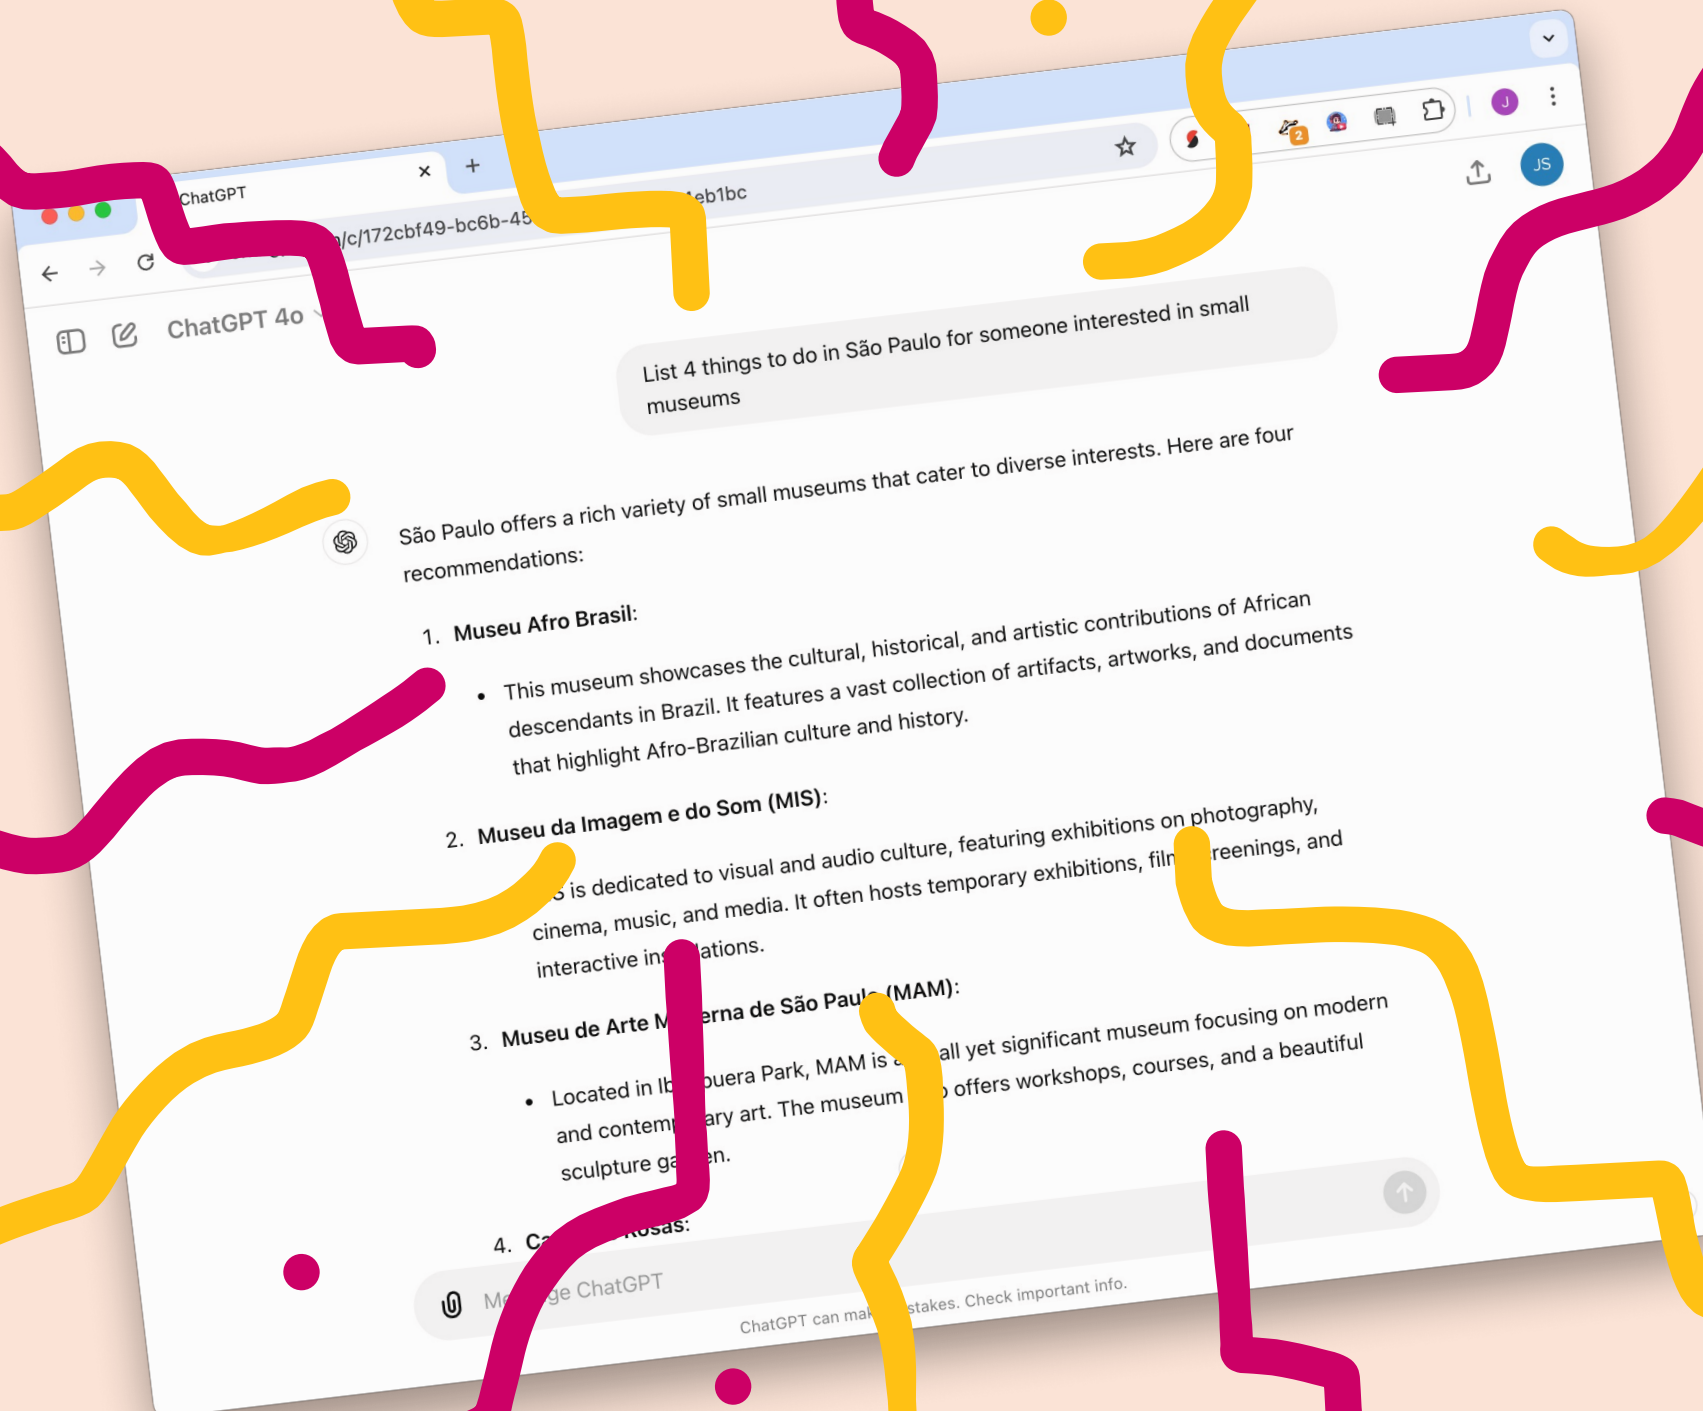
ChatGPT ×
+
/c/172cbf49-bc6b-45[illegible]eb1bc
2
J
JS
ChatGPT 4o

List 4 things to do in São Paulo for someone interested in small museums

São Paulo offers a rich variety of small museums that cater to diverse interests. Here are four recommendations:

1. Museu Afro Brasil:
• This museum showcases the cultural, historical, and artistic contributions of African descendants in Brazil. It features a vast collection of artifacts, artworks, and documents that highlight Afro-Brazilian culture and history.

2. Museu da Imagem e do Som (MIS):
• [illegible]s is dedicated to visual and audio culture, featuring exhibitions on photography, cinema, music, and media. It often hosts temporary exhibitions, film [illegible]reenings, and interactive ins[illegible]lations.

3. Museu de Arte M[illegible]erna de São Paul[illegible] (MAM):
• Located in Ib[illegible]uera Park, MAM is a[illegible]all yet significant museum focusing on modern and contemp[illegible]ary art. The museum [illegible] offers workshops, courses, and a beautiful sculpture ga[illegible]en.

4. Ca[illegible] Rosas:

Me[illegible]ge ChatGPT
ChatGPT can mak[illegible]stakes. Check important info.